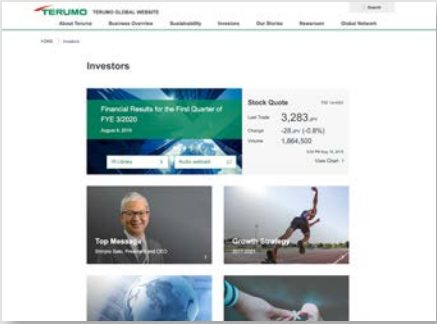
TERUMO TERUMO GLOBAL WEBSITE

Search

About Terumo Business Overview Sustainability Investors Our Stories Newsroom Global Network

HOME > Investors

Investors

Financial Results for the First Quarter of FYE 3/2020

August 8, 2019

IR Library

Audio webcast

Stock Quote

Last Trade 3,283 JPY

Change -28 JPY (-0.8%)

Volume 1,664,500

View Chart

Top Message

Shinjiro Sato, President and CEO

Growth Strategy

2017-2021